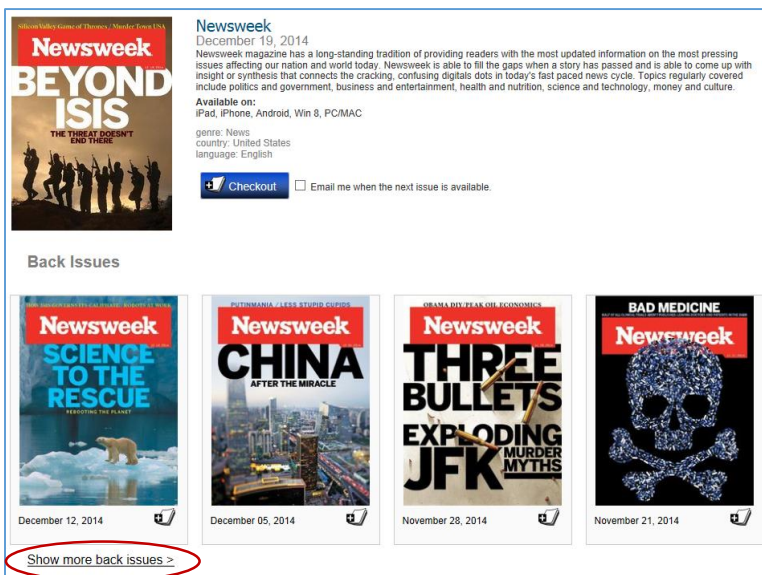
Silicon Valley Game of Thrones / Murder Town USA

Newsweek

BEYOND ISIS

THE THREAT DOESN'T END THERE

Newsweek

December 19, 2014

Newsweek magazine has a long-standing tradition of providing readers with the most updated information on the most pressing issues affecting our nation and world today. Newsweek is able to fill the gaps when a story has passed and is able to come up with insight or synthesis that connects the cracking, confusing digitals dots in today's fast paced news cycle. Topics regularly covered include politics and government, business and entertainment, health and nutrition, science and technology, money and culture.

Available on:
iPad, iPhone, Android, Win 8, PC/MAC

genre: News
country: United States
language: English

Checkout

Email me when the next issue is available.

Back Issues

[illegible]

Newsweek

SCIENCE TO THE RESCUE

REBOOTING THE PLANET

December 12, 2014

PUTINMANIA / LESS STUPID CUPIDS

Newsweek

CHINA

AFTER THE MIRACLE

December 05, 2014

OBAMA DIY/PEAK OIL ECONOMICS

Newsweek

THREE BULLETS

EXPLODING JFK MURDER MYTHS

November 28, 2014

BAD MEDICINE

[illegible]

Newsweek

November 21, 2014

Show more back issues >